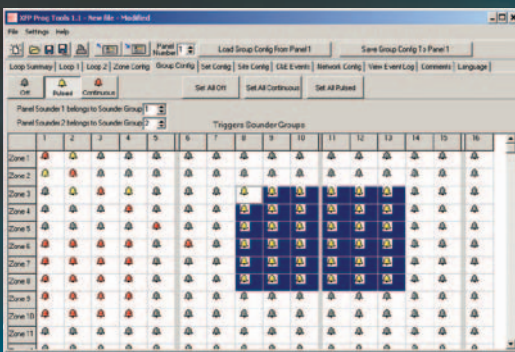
XFP Prog Tools 1.1 - New file - Modified

File Settings Help

Panel Number 1

Load Group Config From Panel 1

Save Group Config To Panel 1

Loop Summary | Loop 1 | Loop 2 | Zone Config | Group Config | Set Config | Site Config | C&E Events | Network Config | View Event Log | Comments | Language

Off Pulsed Continuous

Set All Off Set All Continuous Set All Pulsed

Panel Sounder 1 belongs to Sounder Group 1

Panel Sounder 2 belongs to Sounder Group 2

Triggers Sounder Groups

| | 1 | 2 | 3 | 4 | 5 | 6 | 7 | 8 | 9 | 10 | 11 | 12 | 13 | 14 | 15 | 16 |
|---|---|---|---|---|---|---|---|---|---|---|---|---|---|---|---|---|
| Zone 1 | | | | | | | | | | | | | | | | |
| Zone 2 | | | | | | | | | | | | | | | | |
| Zone 3 | | | | | | | | | | | | | | | | |
| Zone 4 | | | | | | | | | | | | | | | | |
| Zone 5 | | | | | | | | | | | | | | | | |
| Zone 6 | | | | | | | | | | | | | | | | |
| Zone 7 | | | | | | | | | | | | | | | | |
| Zone 8 | | | | | | | | | | | | | | | | |
| Zone 9 | | | | | | | | | | | | | | | | |
| Zone 10 | | | | | | | | | | | | | | | | |
| Zone 11 | | | | | | | | | | | | | | | | |